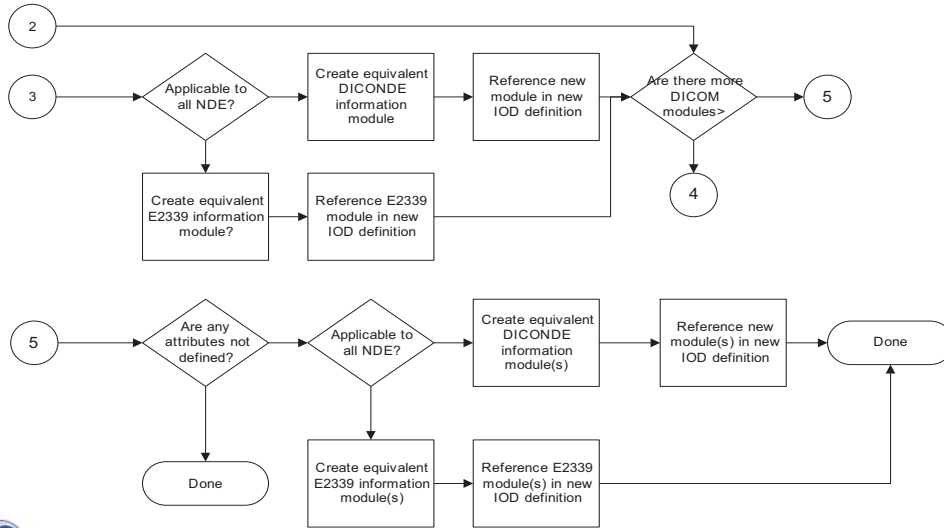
2

3

Applicable to all NDE?

Create equivalent DICONDE information module

Reference new module in new IOD definition

Are there more DICOM modules>

5

4

Create equivalent E2339 information module?

Reference E2339 module in new IOD definition

5

Are any attributes not defined?

Applicable to all NDE?

Create equivalent DICONDE information module(s)

Reference new module(s) in new IOD definition

Done

Done

Create equivalent E2339 information module(s)

Reference E2339 module(s) in new IOD definition